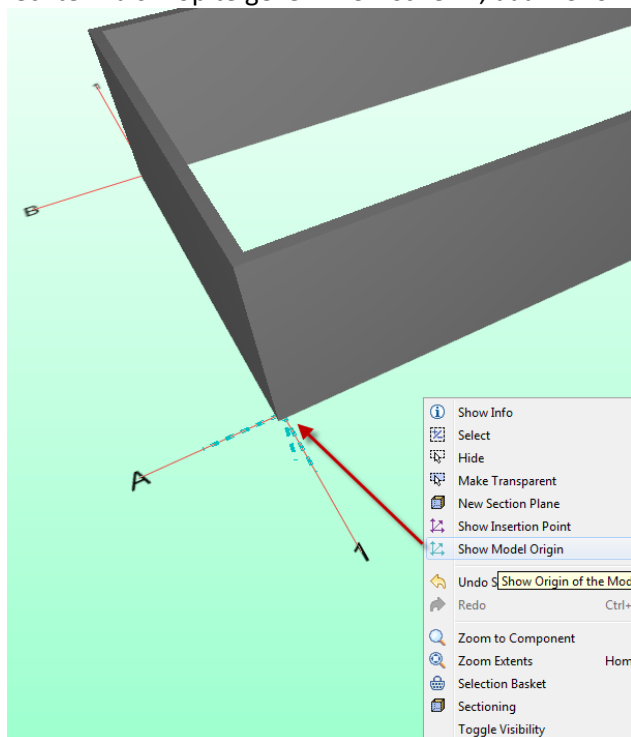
B

A

1

Show Info
Select
Hide
Make Transparent
New Section Plane
Show Insertion Point
Show Model Origin
Undo S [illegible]
Show Origin of the Mod
Redo Ctrl+
Zoom to Component
Zoom Extents Hom
Selection Basket
Sectioning
Toggle Visibility